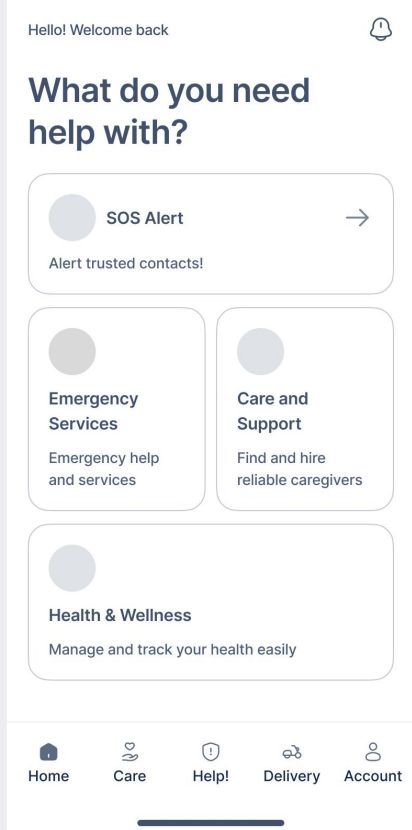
Hello! Welcome back

What do you need help with?

SOS Alert

Alert trusted contacts!

Emergency Services

Emergency help and services

Care and Support

Find and hire reliable caregivers

Health & Wellness

Manage and track your health easily

Home
Care
Help!
Delivery
Account